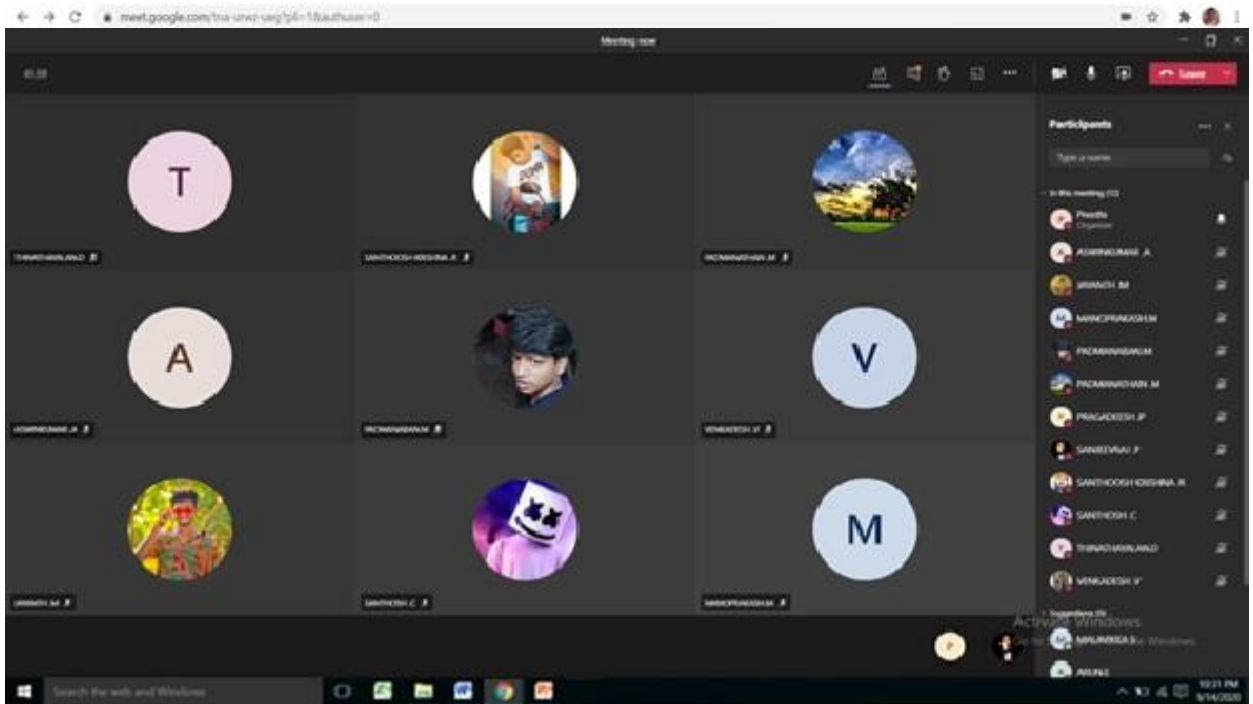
meet.google.com/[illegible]

Meeting now

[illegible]

Leave

Participants

Type a name

In this meeting (13)

Preethi
Organizer

ASWINKUMAR .A

SRIVANTH .M

MANOPRAKASH.M

PADMANABAN.M

PADMANATHAN .M

PRAGADEESH .P

SANJEEVRAJ .P

SANTHOSH KRISHNA .R

SANTHOSH .C

THINAGHARAN.ANAND

VENKADESH .V

Suggestions (9)

MAUNIKA.S

ARUN.S

T

THINAGHARAN.ANAND

SANTHOSH KRISHNA .R

PADMANATHAN .M

A

ASWINKUMAR .A

PADMANABAN.M

V

VENKADESH .V

SRIVANTH .M

SANTHOSH .C

M

MANOPRAKASH.M

Activate Windows
Go to Settings to activate Windows.

Search the web and Windows

10:21 PM
9/14/2020